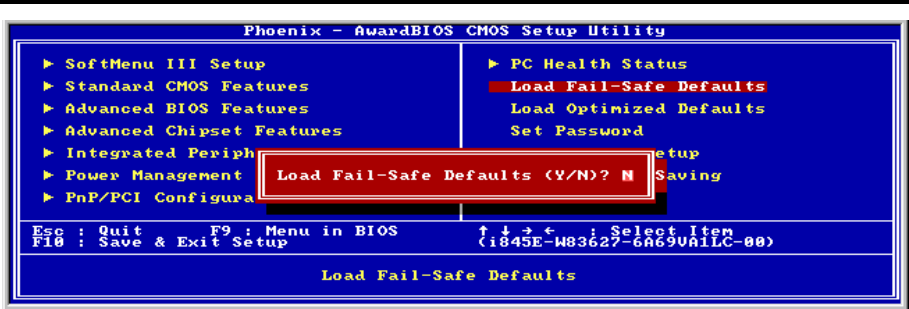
Phoenix - AwardBIOS CMOS Setup Utility

▶ SoftMenu III Setup
▶ Standard CMOS Features
▶ Advanced BIOS Features
▶ Advanced Chipset Features
▶ Integrated Periph
▶ Power Management
▶ PnP/PCI Configura

▶ PC Health Status
Load Fail-Safe Defaults
Load Optimized Defaults
Set Password
etup
Saving

Load Fail-Safe Defaults (Y/N)? N

Esc : Quit F9 : Menu in BIOS
F10 : Save & Exit Setup
↑ ↓ → ← : Select Item
(i845E-W83627-6A69VA1LC-00)

Load Fail-Safe Defaults